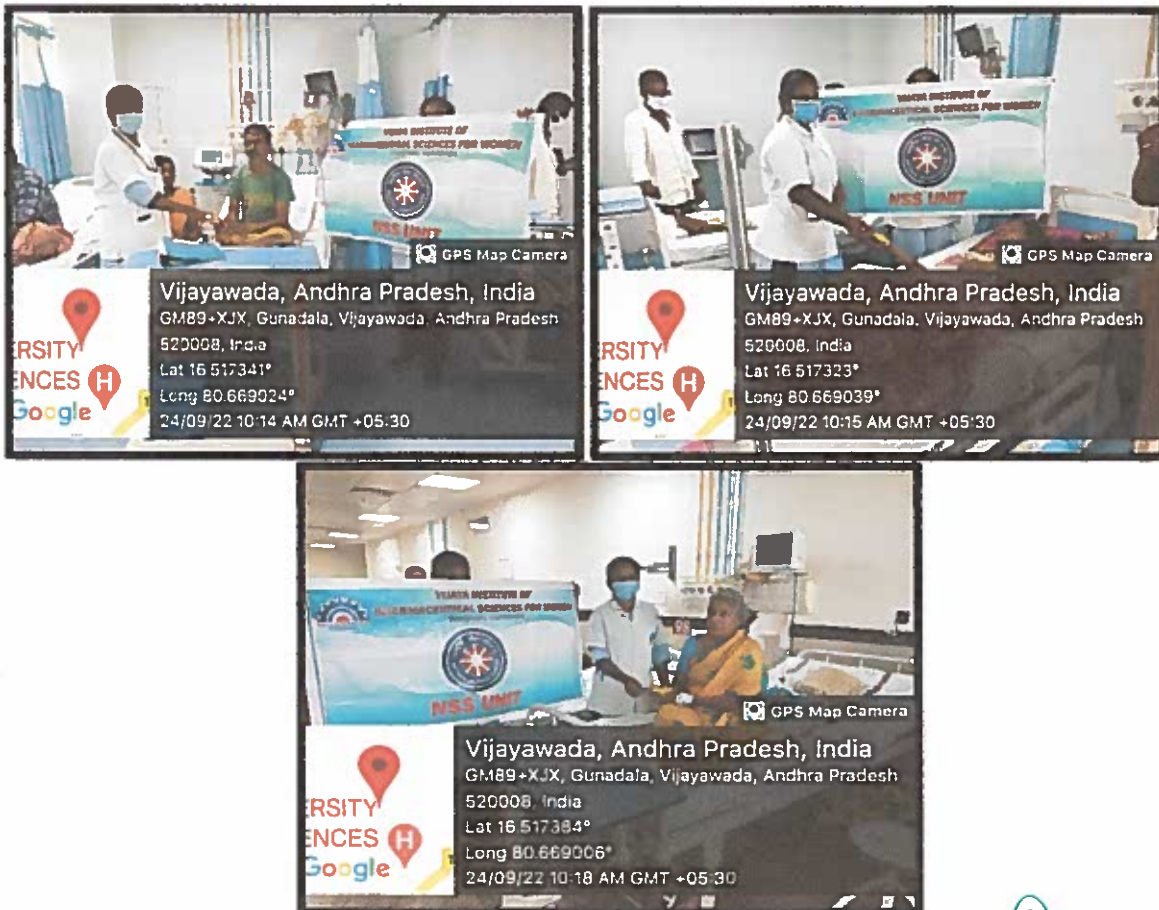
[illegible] INSTITUTE OF
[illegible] SCIENCES FOR WOMEN
NSS UNIT

GPS Map Camera

Vijayawada, Andhra Pradesh, India
GM89+XJX, Gunadala, Vijayawada, Andhra Pradesh 520008, India
Lat 16.517341°
Long 80.669024°
24/09/22 10:14 AM GMT +05:30

RSITY
NCES
Google

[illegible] INSTITUTE OF
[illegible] SCIENCES FOR WOMEN
NSS UNIT

GPS Map Camera

Vijayawada, Andhra Pradesh, India
GM89+XJX, Gunadala, Vijayawada, Andhra Pradesh 520008, India
Lat 16.517323°
Long 80.669039°
24/09/22 10:15 AM GMT +05:30

RSITY
NCES
Google

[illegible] INSTITUTE OF
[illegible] SCIENCES FOR WOMEN
NSS UNIT

GPS Map Camera

Vijayawada, Andhra Pradesh, India
GM89+XJX, Gunadala, Vijayawada, Andhra Pradesh 520008, India
Lat 16.517384°
Long 80.669006°
24/09/22 10:18 AM GMT +05:30

RSITY
NCES
Google